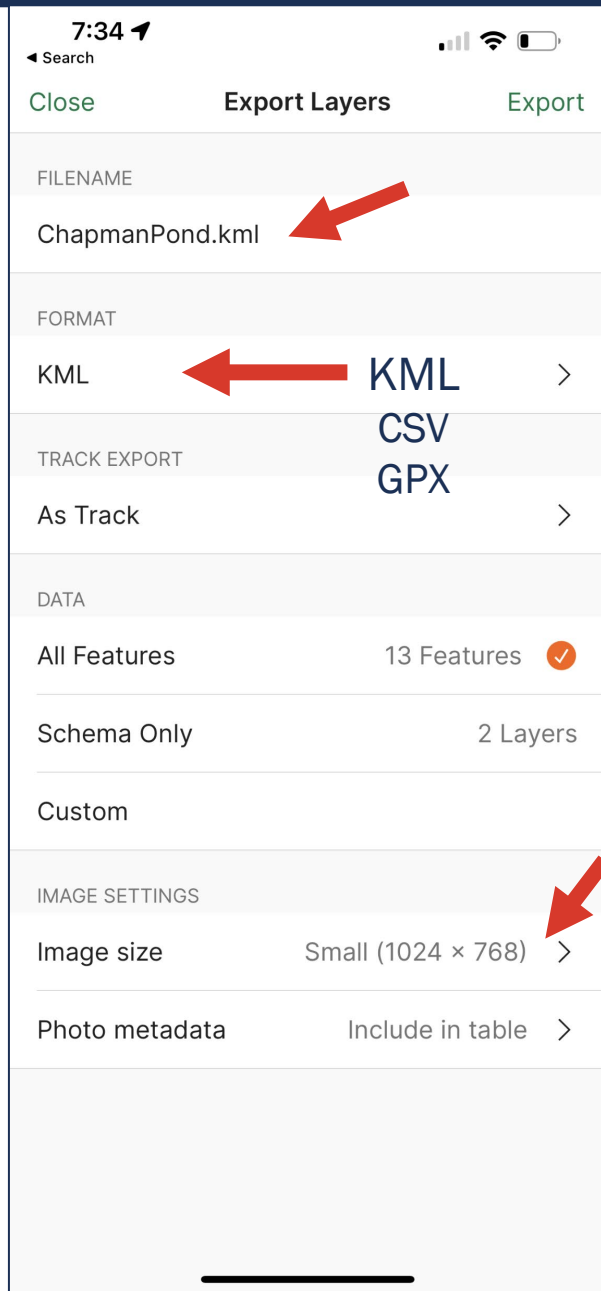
7:34
◂ Search

Close
Export Layers
Export

FILENAME
ChapmanPond.kml

FORMAT
KML
KML
CSV
GPX

TRACK EXPORT
As Track

DATA
All Features 13 Features
Schema Only 2 Layers
Custom

IMAGE SETTINGS
Image size Small (1024 × 768)
Photo metadata Include in table